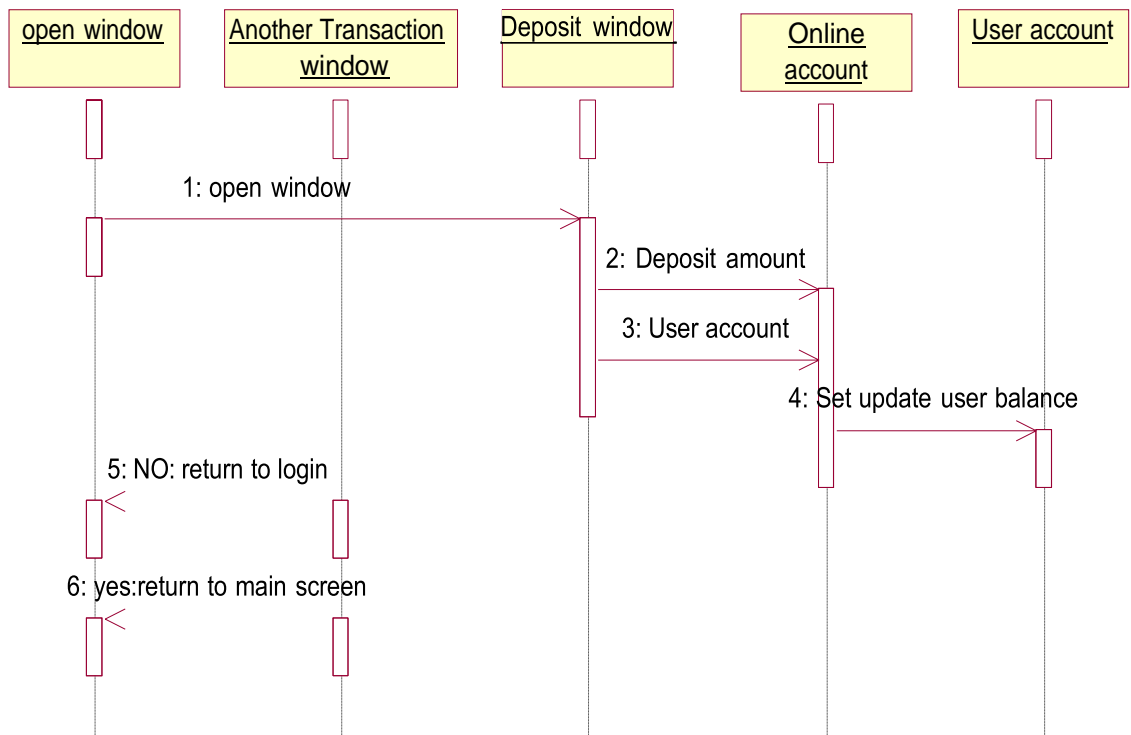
open window

Another Transaction window

Deposit window

Online account

User account

1: open window

2: Deposit amount

3: User account

4: Set update user balance

5: NO: return to login

6: yes:return to main screen